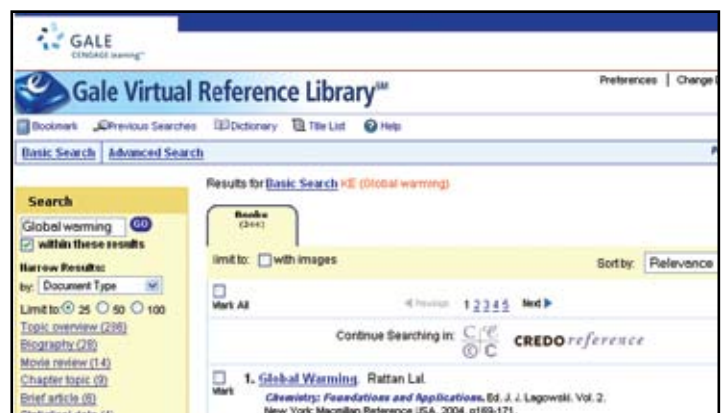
GALE
CENGAGE learning

Gale Virtual Reference Library℠

Preferences | Change

Bookmark Previous Searches Dictionary Title List Help

Basic Search | Advanced Search

Search
Global warming GO
within these results
Narrow Results:
by: Document Type
Limit to: 25 50 100
Topic overview (298)
Biography (28)
Movie review (14)
Chapter topic (9)
Brief article (8)
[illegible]

Results for Basic Search KE (Global warming)

Books
(344)

limit to: with images

Sort by: Relevance

Mark All

Previous 1 2 3 4 5 Next

Continue Searching in: CREDO reference

1. Global Warming. Rattan Lal.
Mark
Chemistry: Foundations and Applications. Ed. J. J. Lagowski. Vol. 2. New York: Macmillan Reference USA, 2004. p169-171.